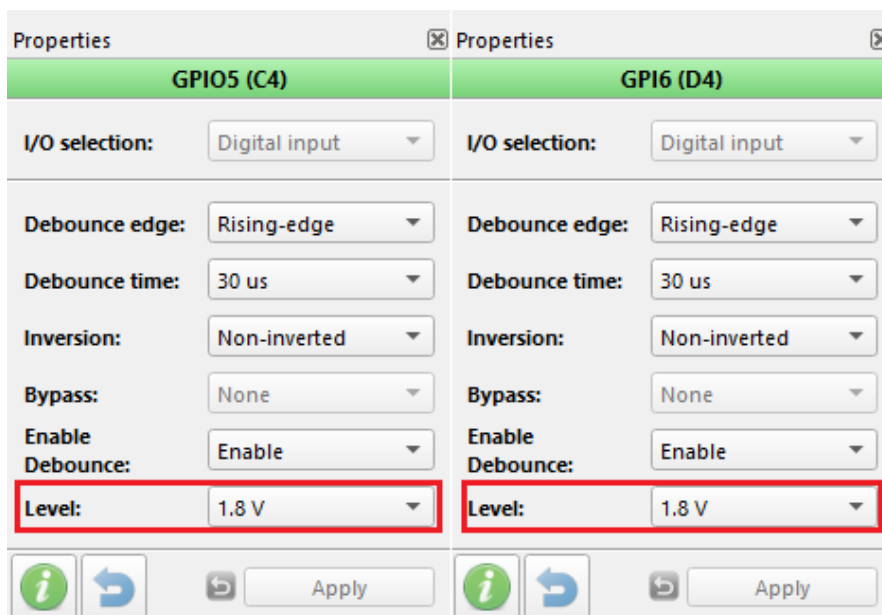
Properties

GPIO5 (C4)

I/O selection: Digital input

Debounce edge: Rising-edge

Debounce time: 30 us

Inversion: Non-inverted

Bypass: None

Enable Debounce: Enable

Level: 1.8 V

Apply

Properties

GPI6 (D4)

I/O selection: Digital input

Debounce edge: Rising-edge

Debounce time: 30 us

Inversion: Non-inverted

Bypass: None

Enable Debounce: Enable

Level: 1.8 V

Apply